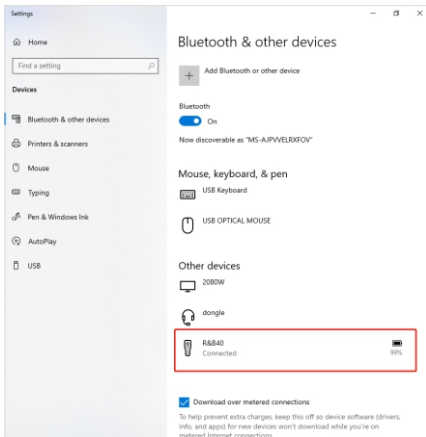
Settings

Home

Find a setting

Devices

Bluetooth & other devices

Printers & scanners

Mouse

Typing

Pen & Windows Ink

AutoPlay

USB

Bluetooth & other devices

Add Bluetooth or other device

Bluetooth

On

Now discoverable as "MS-AJPVVELRXFOV"

Mouse, keyboard, & pen

USB Keyboard

USB OPTICAL MOUSE

Other devices

2080W

dongle

R&B40
Connected

99%

Download over metered connections

To help prevent extra charges, keep this off so device software (drivers, info, and apps) for new devices won't download while you're on metered Internet connections.